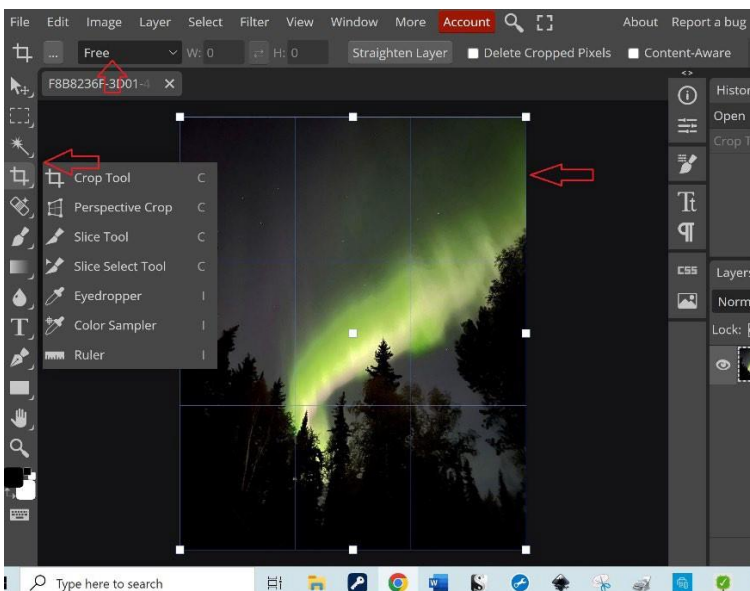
File Edit Image Layer Select Filter View Window More Account About Report a bug

... Free W: 0 H: 0 Straighten Layer Delete Cropped Pixels Content-Aware

F8B8236F-3D01-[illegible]

Crop Tool C
Perspective Crop C
Slice Tool C
Slice Select Tool C
Eyedropper I
Color Sampler I
Ruler I

Histor
Open
Crop T

CSS

Layer
Norm
Lock:

Type here to search